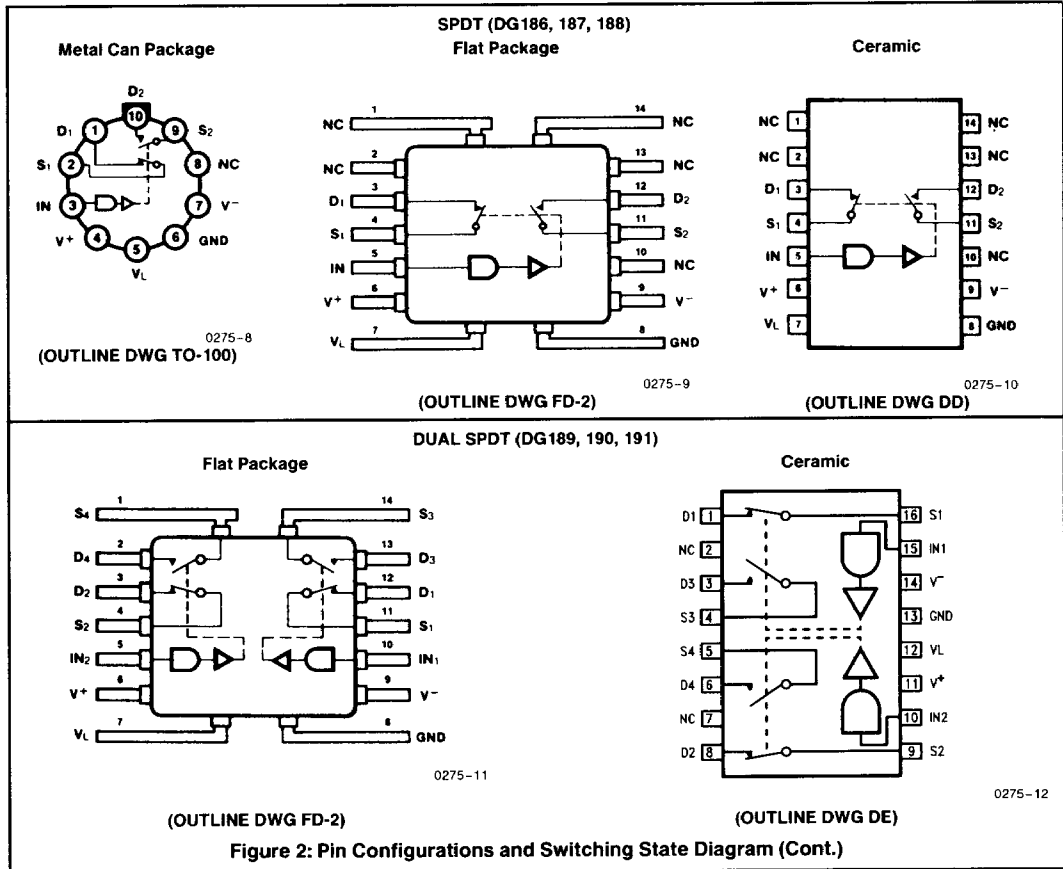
SPDT (DG186, 187, 188)

Metal Can Package

$D_2$
10
$D_1$ 1
9 $S_2$
$S_1$ 2
8 NC
IN 3
7 $V^-$
$V^+$ 4
6 GND
5
$V_L$

0275-8

(OUTLINE DWG TO-100)

Flat Package

NC 1
14 NC
NC 2
13 NC
$D_1$ 3
12 $D_2$
$S_1$ 4
11 $S_2$
IN 5
10 NC
$V^+$ 6
9 $V^-$
$V_L$ 7
8 GND

0275-9

(OUTLINE DWG FD-2)

Ceramic

NC 1
14 NC
NC 2
13 NC
$D_1$ 3
12 $D_2$
$S_1$ 4
11 $S_2$
IN 5
10 NC
$V^+$ 6
9 $V^-$
$V_L$ 7
8 GND

0275-10

(OUTLINE DWG DD)

DUAL SPDT (DG189, 190, 191)

Flat Package

$S_4$ 1
14 $S_3$
$D_4$ 2
13 $D_3$
$D_2$ 3
12 $D_1$
$S_2$ 4
11 $S_1$
$IN_2$ 5
10 $IN_1$
$V^+$ 6
9 $V^-$
$V_L$ 7
8 GND

0275-11

(OUTLINE DWG FD-2)

Ceramic

D1 1
16 S1
NC 2
15 IN1
D3 3
14 $V^-$
S3 4
13 GND
S4 5
12 VL
D4 6
11 $V^+$
NC 7
10 IN2
D2 8
9 S2

0275-12

(OUTLINE DWG DE)

Figure 2: Pin Configurations and Switching State Diagram (Cont.)